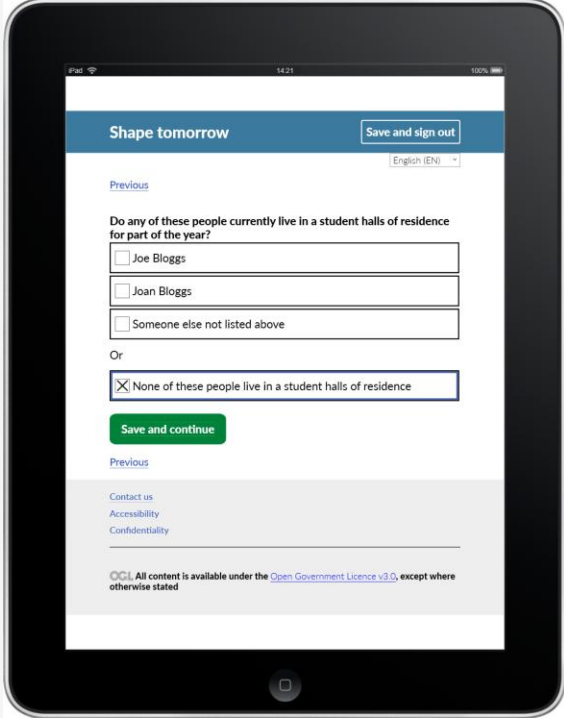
iPad 14:21 100%

Shape tomorrow

Save and sign out

English (EN)

Previous

Do any of these people currently live in a student halls of residence for part of the year?

Joe Bloggs

Joan Bloggs

Someone else not listed above

Or

None of these people live in a student halls of residence

Save and continue

Previous

Contact us

Accessibility

Confidentiality

OGL All content is available under the Open Government Licence v3.0, except where otherwise stated